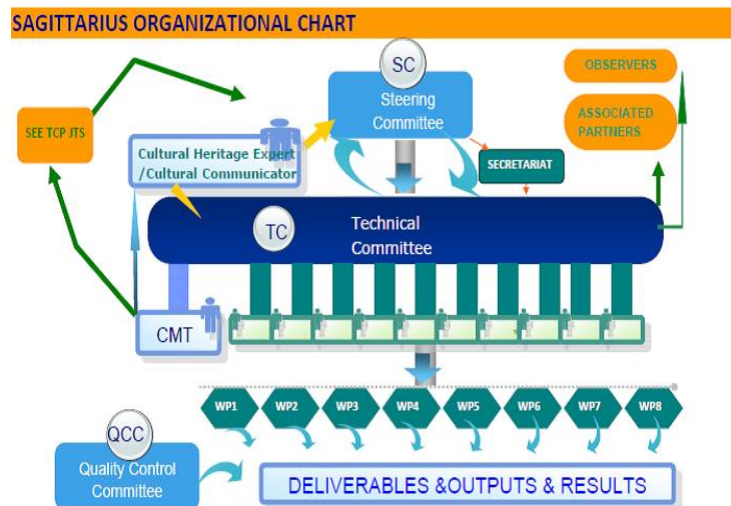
SAGITTARIUS ORGANIZATIONAL CHART

SC
Steering Committee

OBSERVERS

ASSOCIATED PARTNERS

SEE TCP JTS

Cultural Heritage Expert /Cultural Communicator

SECRETARIAT

TC
Technical Committee

CMT

WP1 WP2 WP3 WP4 WP5 WP6 WP7 WP8

QCC
Quality Control Committee

DELIVERABLES &OUTPUTS & RESULTS